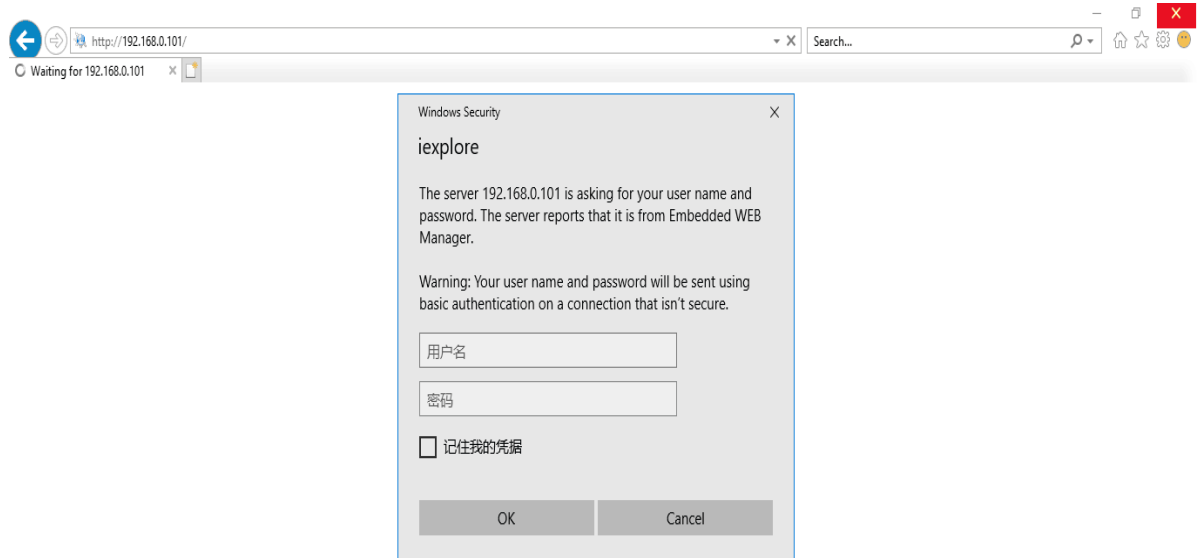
http://192.168.0.101/

Search...

Waiting for 192.168.0.101

Windows Security

iexplore

The server 192.168.0.101 is asking for your user name and password. The server reports that it is from Embedded WEB Manager.

Warning: Your user name and password will be sent using basic authentication on a connection that isn't secure.

用户名

密码

记住我的凭据

OK

Cancel